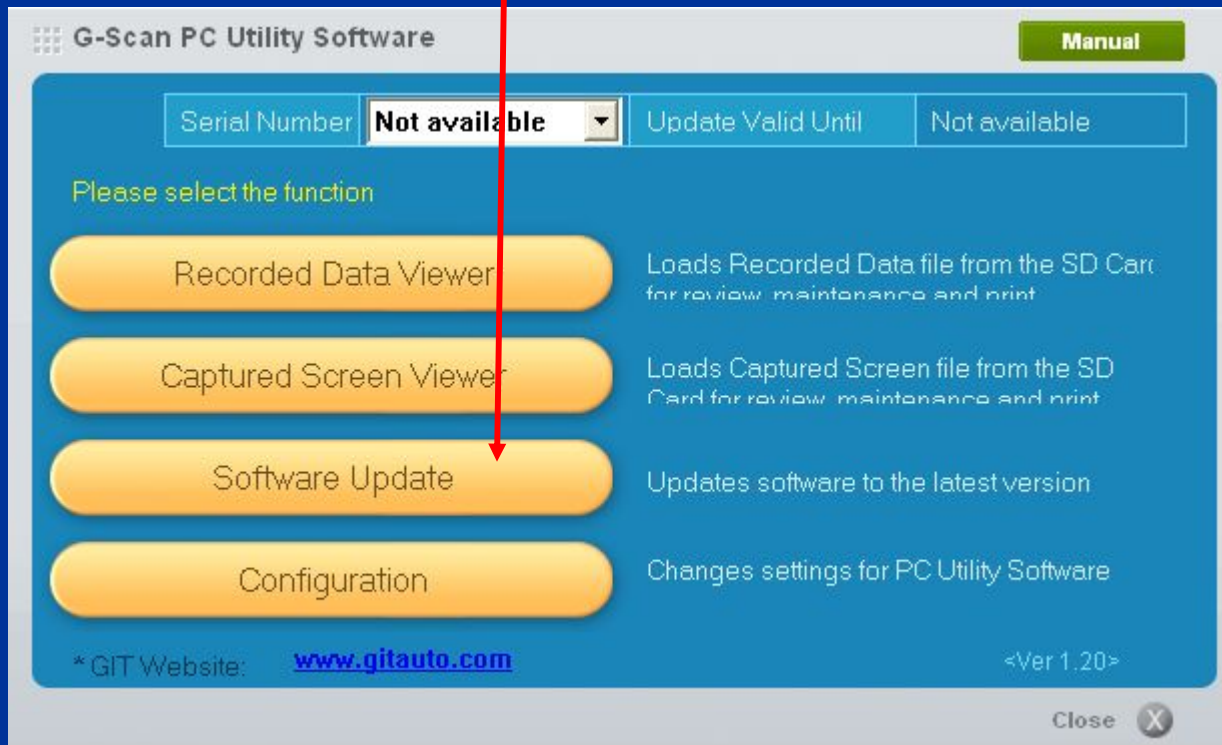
G-Scan PC Utility Software

Manual

| Serial Number | Not available | Update Valid Until | Not available |
|---|---|---|---|

Please select the function

Recorded Data Viewer

Loads Recorded Data file from the SD Carc for review, maintenance and print

Captured Screen Viewer

Loads Captured Screen file from the SD Card for review, maintenance and print

Software Update

Updates software to the latest version

Configuration

Changes settings for PC Utility Software

* GIT Website: www.gitauto.com

<Ver 1.20>

Close